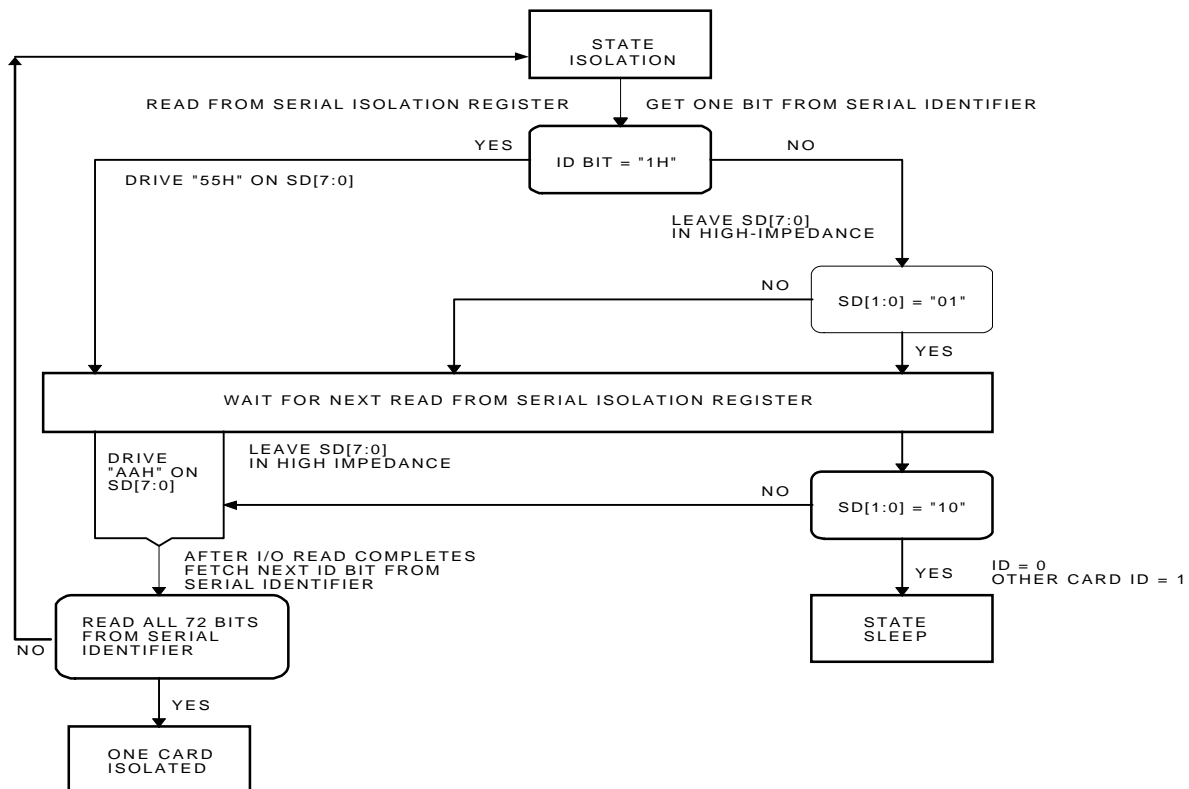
STATE ISOLATION

READ FROM SERIAL ISOLATION REGISTER

GET ONE BIT FROM SERIAL IDENTIFIER

YES

ID BIT = "1H"

NO

DRIVE "55H" ON SD[7:0]

LEAVE SD[7:0] IN HIGH-IMPEDANCE

NO

SD[1:0] = "01"

YES

WAIT FOR NEXT READ FROM SERIAL ISOLATION REGISTER

DRIVE "AAH" ON SD[7:0]

LEAVE SD[7:0] IN HIGH IMPEDANCE

NO

SD[1:0] = "10"

AFTER I/O READ COMPLETES FETCH NEXT ID BIT FROM SERIAL IDENTIFIER

YES

ID = 0
OTHER CARD ID = 1

READ ALL 72 BITS FROM SERIAL IDENTIFIER

NO

STATE SLEEP

YES

ONE CARD ISOLATED